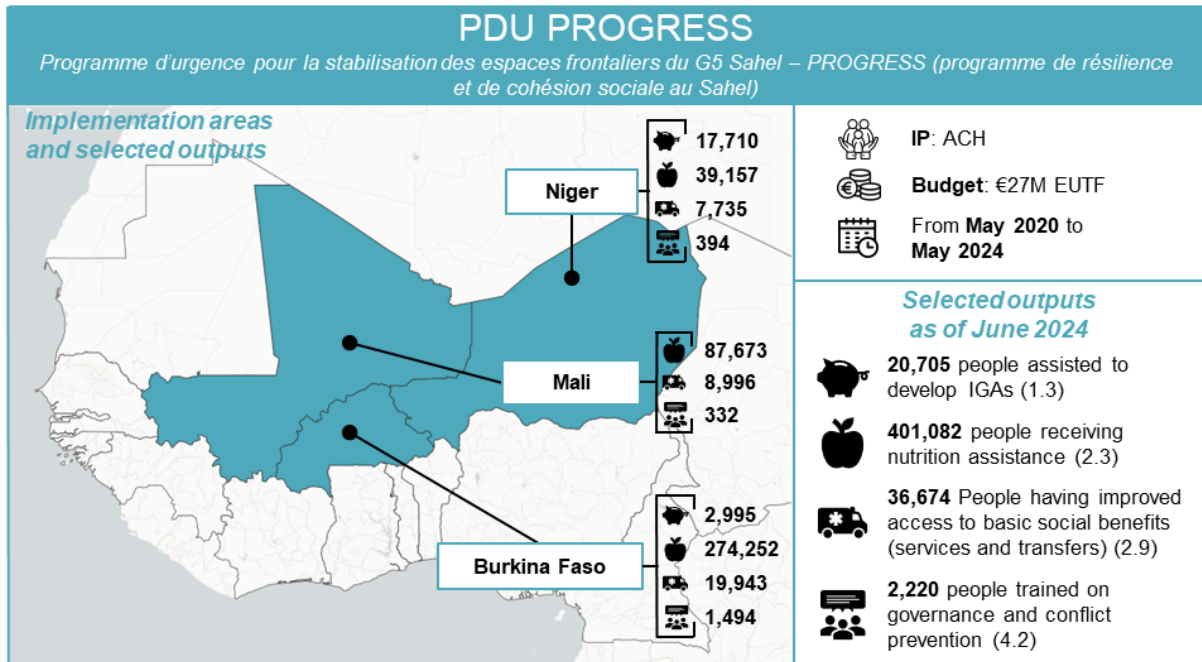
PDU PROGRESS

Programme d'urgence pour la stabilisation des espaces frontaliers du G5 Sahel – PROGRESS (programme de résilience et de cohésion sociale au Sahel)

Implementation areas and selected outputs

Niger
17,710
39,157
7,735
394

Mali
87,673
8,996
332

Burkina Faso
2,995
274,252
19,943
1,494

IP: ACH

Budget: €27M EUTF

From May 2020 to May 2024

Selected outputs as of June 2024

20,705 people assisted to develop IGAs (1.3)

401,082 people receiving nutrition assistance (2.3)

36,674 People having improved access to basic social benefits (services and transfers) (2.9)

2,220 people trained on governance and conflict prevention (4.2)